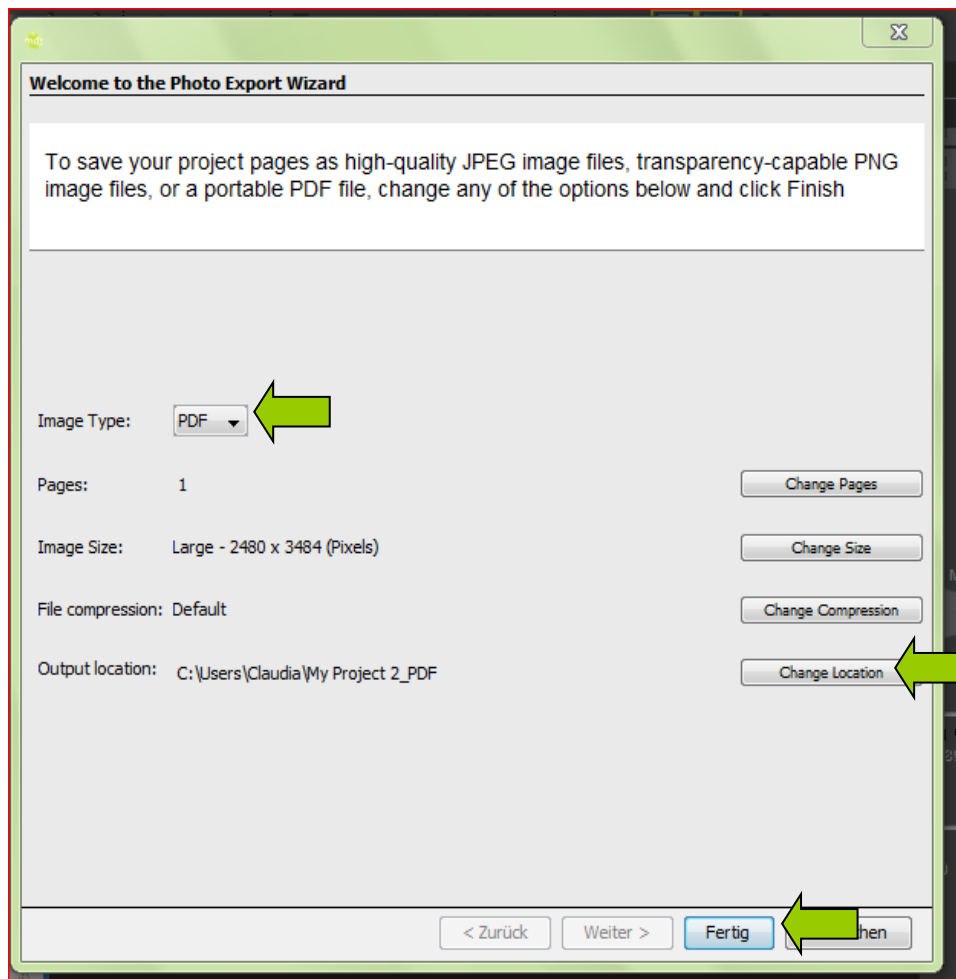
Welcome to the Photo Export Wizard

To save your project pages as high-quality JPEG image files, transparency-capable PNG image files, or a portable PDF file, change any of the options below and click Finish

Image Type: PDF

Pages: 1

Change Pages

Image Size: Large - 2480 x 3484 (Pixels)

Change Size

File compression: Default

Change Compression

Output location: C:\Users\Claudia\My Project 2_PDF

Change Location

< Zurück

Weiter >

Fertig

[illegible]hen